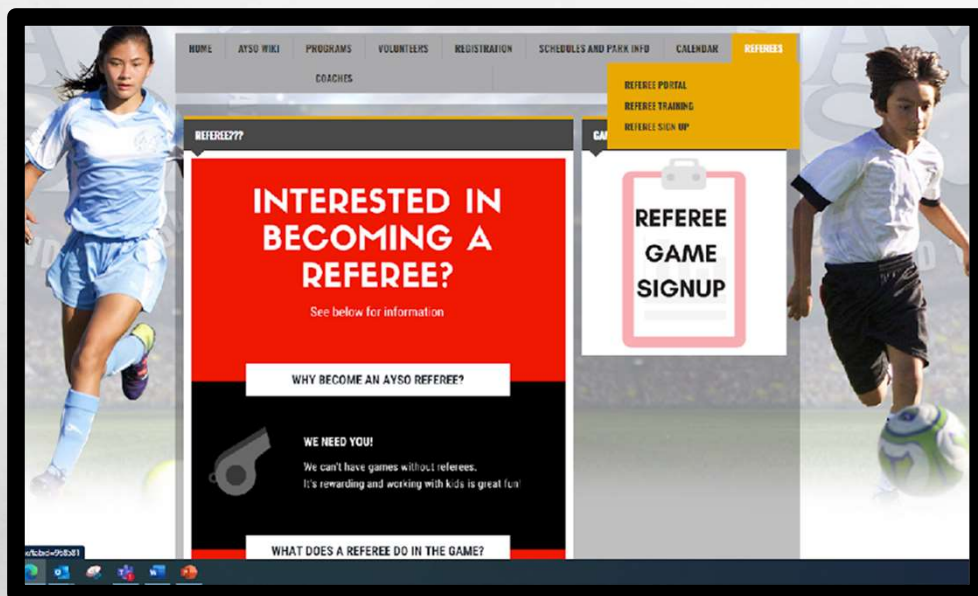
HOME AYSO WIKI PROGRAMS VOLUNTEERS REGISTRATION SCHEDULES AND PARK INFO CALENDAR REFEREES

COACHES

REFEREE PORTAL
REFEREE TRAINING
REFEREE SIGN UP

REFEREE???

GA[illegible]

INTERESTED IN BECOMING A REFEREE?

See below for information

WHY BECOME AN AYSO REFEREE?

WE NEED YOU!

We can't have games without referees.
It's rewarding and working with kids is great fun!

WHAT DOES A REFEREE DO IN THE GAME?

REFEREE GAME SIGNUP

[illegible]